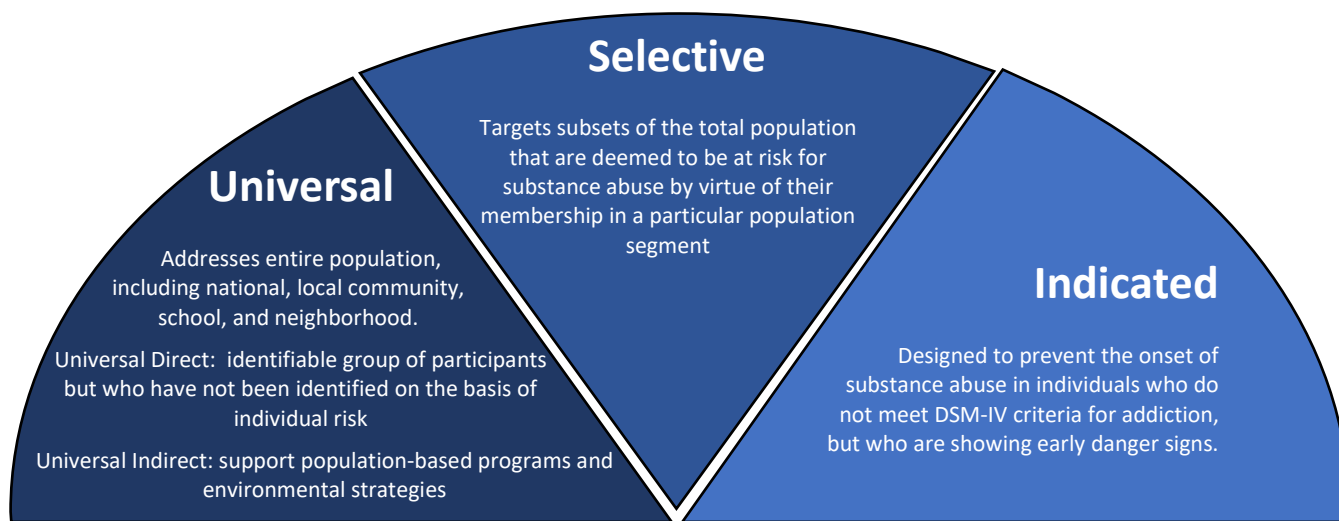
Universal

Addresses entire population, including national, local community, school, and neighborhood.

Universal Direct: identifiable group of participants but who have not been identified on the basis of individual risk

Universal Indirect: support population-based programs and environmental strategies

Selective

Targets subsets of the total population that are deemed to be at risk for substance abuse by virtue of their membership in a particular population segment

Indicated

Designed to prevent the onset of substance abuse in individuals who do not meet DSM-IV criteria for addiction, but who are showing early danger signs.